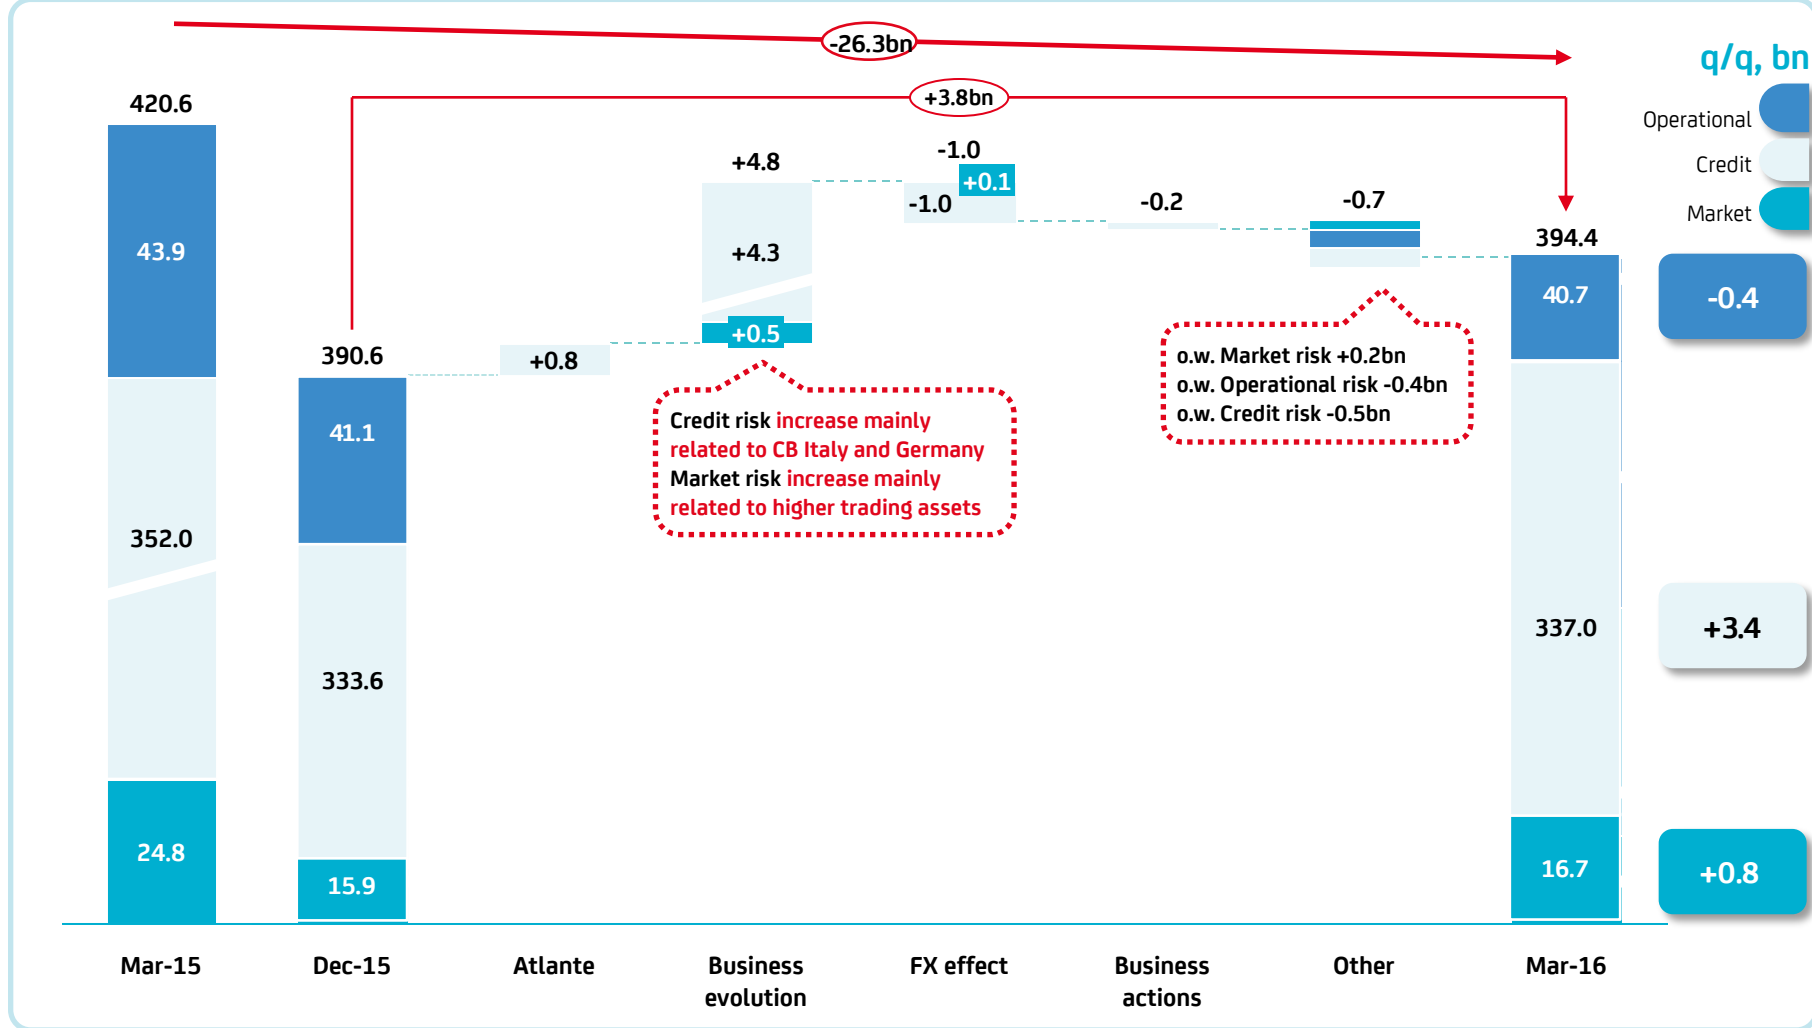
-26.3bn

+3.8bn

q/q, bn

Operational

Credit

Market

420.6

43.9

352.0

24.8

390.6

41.1

333.6

15.9

+0.8

+4.8

+4.3

+0.5

-1.0

+0.1

-1.0

-0.2

-0.7

394.4

40.7

337.0

16.7

-0.4

+3.4

+0.8

Credit risk increase mainly related to CB Italy and Germany
Market risk increase mainly related to higher trading assets

o.w. Market risk +0.2bn
o.w. Operational risk -0.4bn
o.w. Credit risk -0.5bn

Mar-15

Dec-15

Atlante

Business evolution

FX effect

Business actions

Other

Mar-16